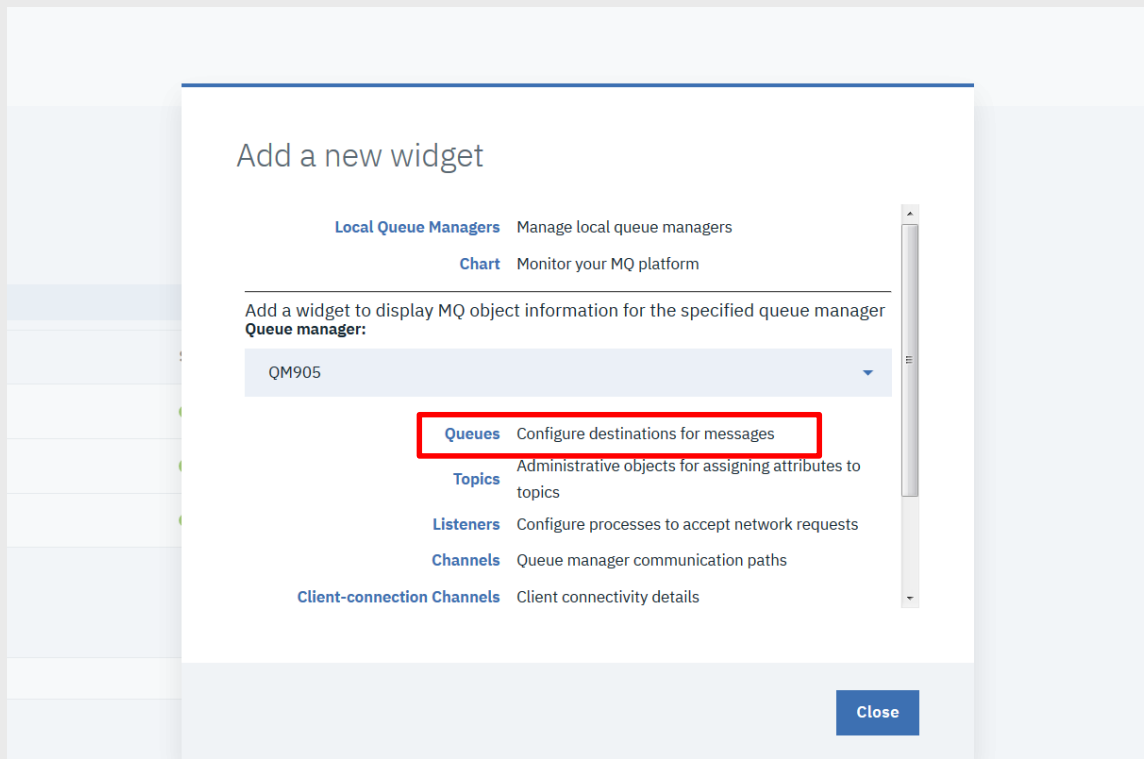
Add a new widget

Local Queue Managers Manage local queue managers

Chart Monitor your MQ platform

Add a widget to display MQ object information for the specified queue manager
Queue manager:

QM905

Queues Configure destinations for messages

Topics Administrative objects for assigning attributes to topics

Listeners Configure processes to accept network requests

Channels Queue manager communication paths

Client-connection Channels Client connectivity details

Close